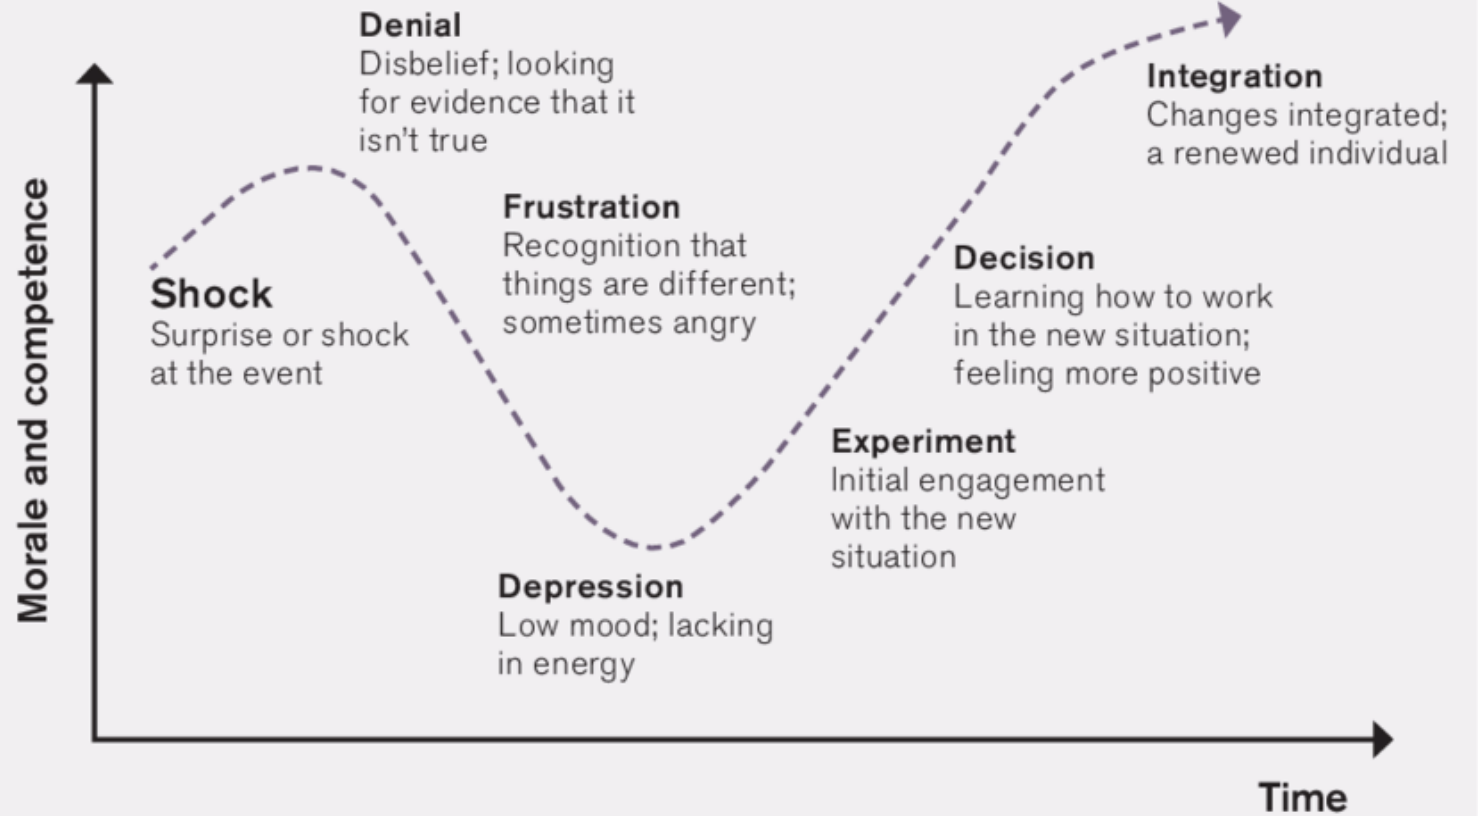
Morale and competence

Denial
Disbelief; looking for evidence that it isn't true

Integration
Changes integrated; a renewed individual

Shock
Surprise or shock at the event

Frustration
Recognition that things are different; sometimes angry

Decision
Learning how to work in the new situation; feeling more positive

Experiment
Initial engagement with the new situation

Depression
Low mood; lacking in energy

Time